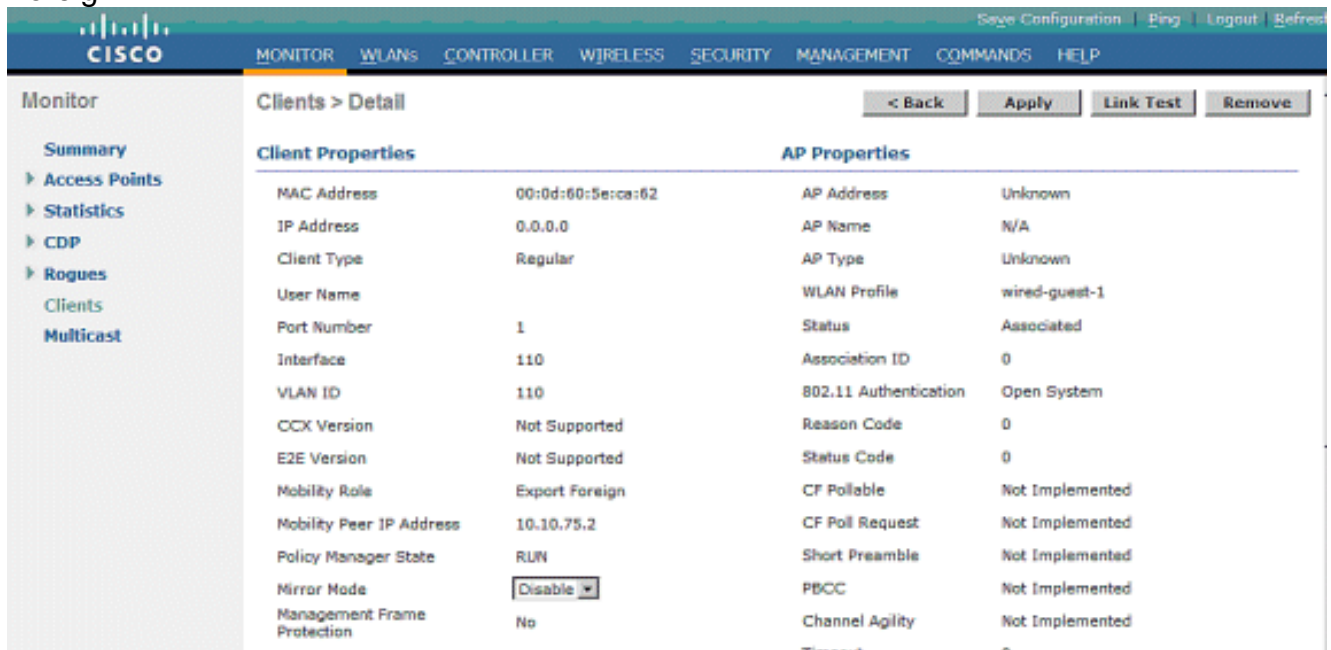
cisco

Save Configuration | Ping | Logout | Refresh

MONITOR WLANs CONTROLLER WIRELESS SECURITY MANAGEMENT COMMANDS HELP

Monitor

Summary
Access Points
Statistics
CDP
Rogues
Clients
Multicast

Clients > Detail

< Back Apply Link Test Remove

Client Properties

| | |
|---|---|
| MAC Address | 00:0d:60:5e:ca:62 |
| IP Address | 0.0.0.0 |
| Client Type | Regular |
| User Name | |
| Port Number | 1 |
| Interface | 110 |
| VLAN ID | 110 |
| CCX Version | Not Supported |
| E2E Version | Not Supported |
| Mobility Role | Export Foreign |
| Mobility Peer IP Address | 10.10.75.2 |
| Policy Manager State | RUN |
| Mirror Mode | Disable |
| Management Frame Protection | No |

AP Properties

| | |
|---|---|
| AP Address | Unknown |
| AP Name | N/A |
| AP Type | Unknown |
| WLAN Profile | wired-guest-1 |
| Status | Associated |
| Association ID | 0 |
| 802.11 Authentication | Open System |
| Reason Code | 0 |
| Status Code | 0 |
| CF Pollable | Not Implemented |
| CF Poll Request | Not Implemented |
| Short Preamble | Not Implemented |
| PBCC | Not Implemented |
| Channel Agility | Not Implemented |